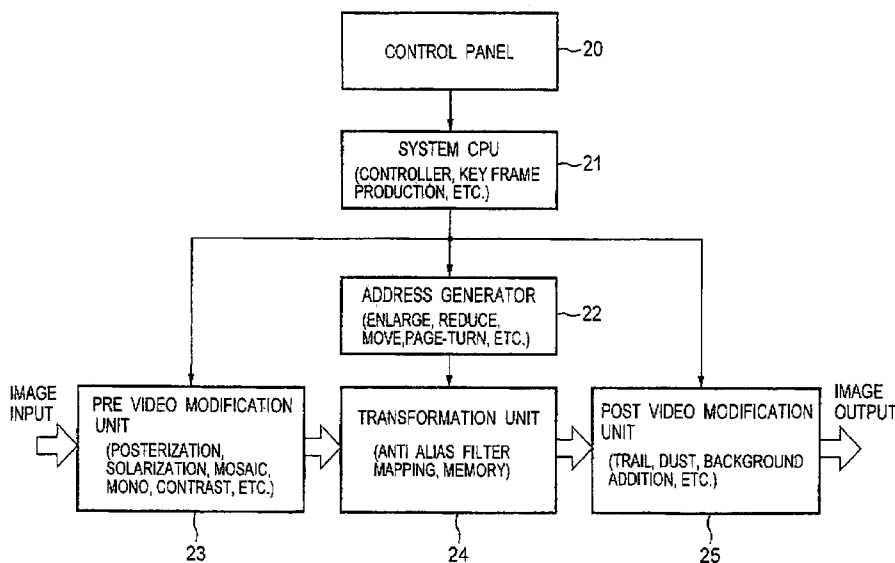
CONTROL PANEL
20

SYSTEM CPU
(CONTROLLER, KEY FRAME PRODUCTION, ETC.)
21

ADDRESS GENERATOR
(ENLARGE, REDUCE, MOVE,PAGE-TURN, ETC.)
22

IMAGE INPUT

PRE VIDEO MODIFICATION UNIT
(POSTERIZATION, SOLARIZATION, MOSAIC, MONO, CONTRAST, ETC.)
23

TRANSFORMATION UNIT
(ANTI ALIAS FILTER MAPPING, MEMORY)
24

POST VIDEO MODIFICATION UNIT
(TRAIL, DUST, BACKGROUND ADDITION, ETC.)
25

IMAGE OUTPUT